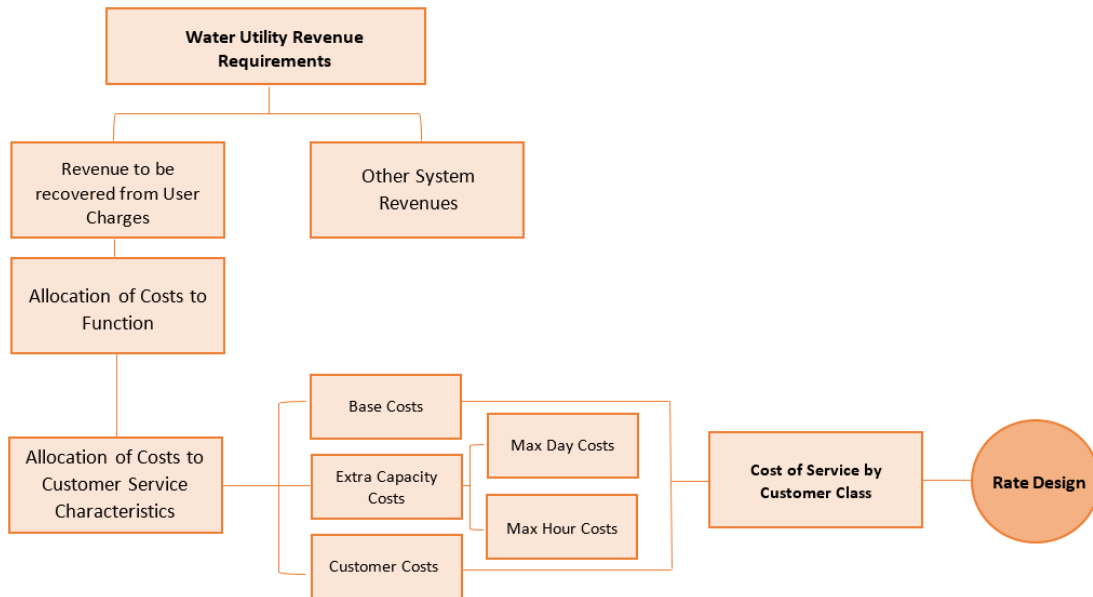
**Water Utility Revenue Requirements**

Revenue to be recovered from User Charges

Other System Revenues

Allocation of Costs to Function

Allocation of Costs to Customer Service Characteristics

Base Costs

Extra Capacity Costs

Max Day Costs

Max Hour Costs

Customer Costs

**Cost of Service by Customer Class**

**Rate Design**